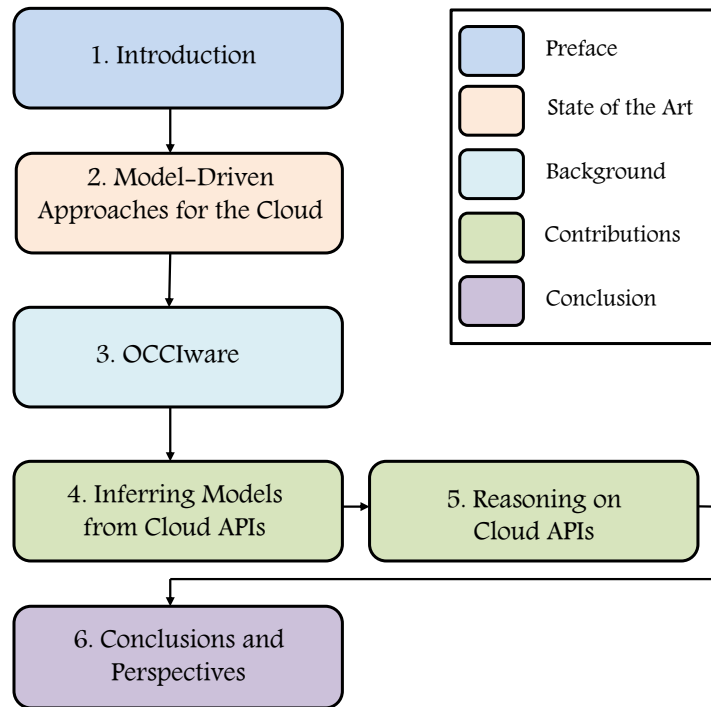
1. Introduction

2. Model-Driven Approaches for the Cloud

3. OCCIware

4. Inferring Models from Cloud APIs

5. Reasoning on Cloud APIs

6. Conclusions and Perspectives

Preface

State of the Art

Background

Contributions

Conclusion